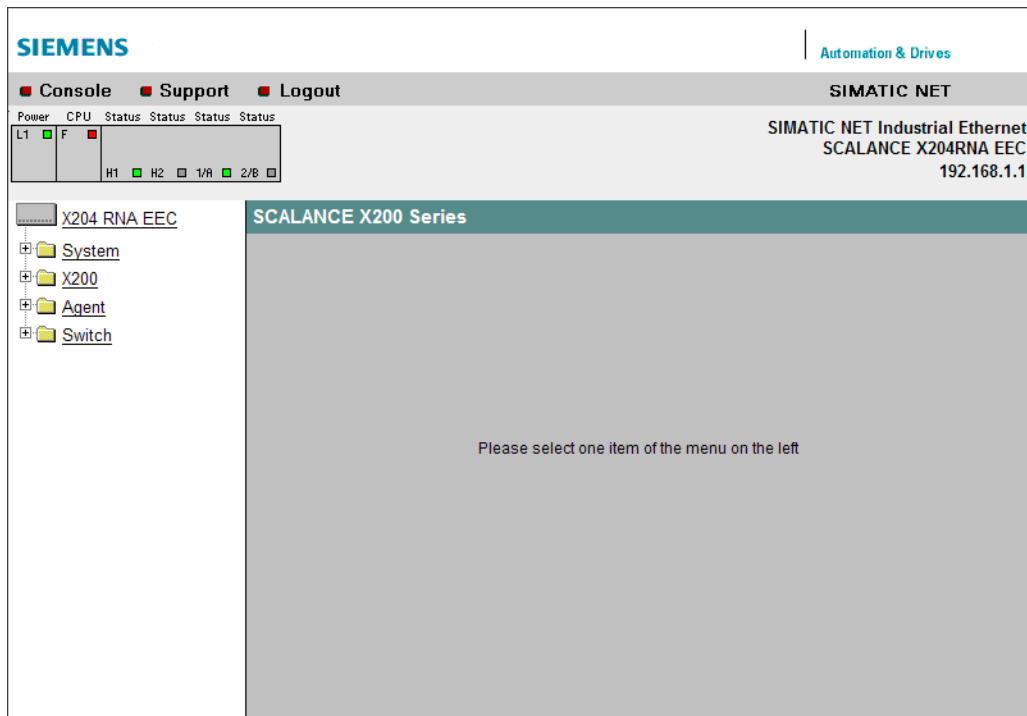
SIEMENS

Automation & Drives

Console Support Logout

SIMATIC NET

Power CPU Status Status Status Status
L1 F
H1 H2 1/A 2/B

SIMATIC NET Industrial Ethernet
SCALANCE X204RNA EEC
192.168.1.1

X204 RNA EEC
System
X200
Agent
Switch

SCALANCE X200 Series

Please select one item of the menu on the left